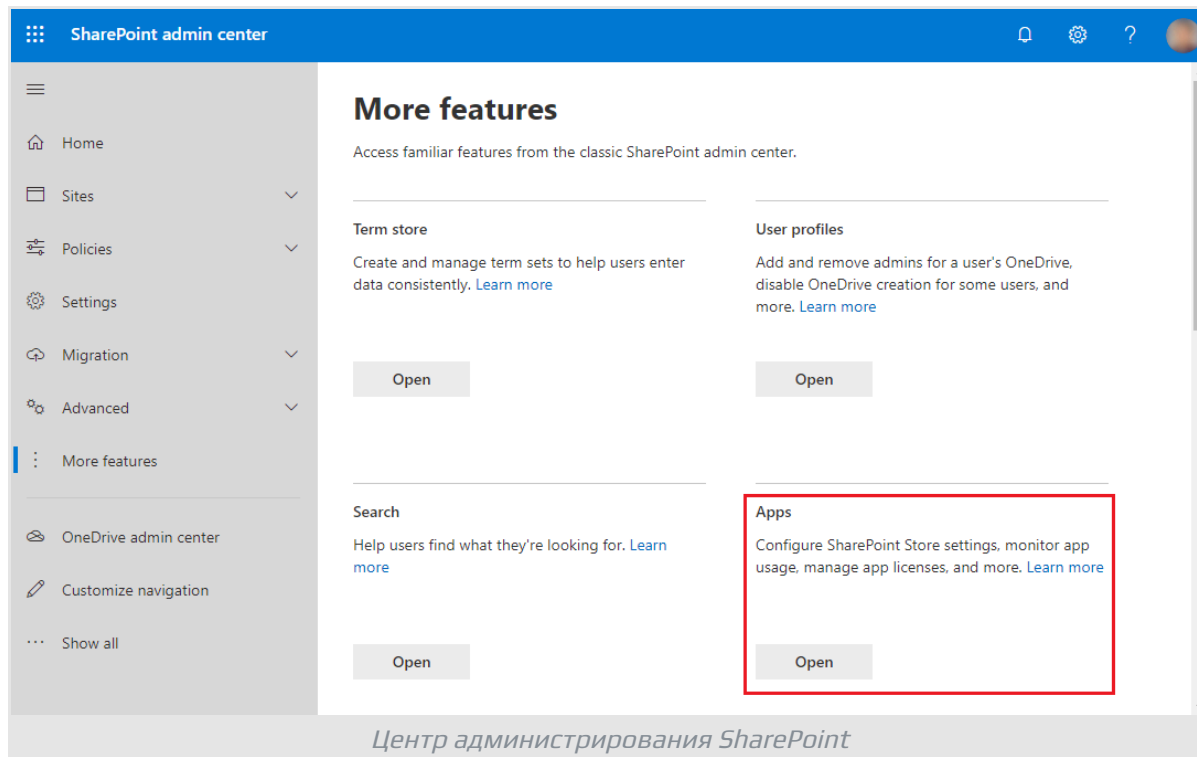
SharePoint admin center

Home
Sites
Policies
Settings
Migration
Advanced
More features
OneDrive admin center
Customize navigation
Show all

More features

Access familiar features from the classic SharePoint admin center.

Term store

Create and manage term sets to help users enter data consistently. Learn more

Open

User profiles

Add and remove admins for a user's OneDrive, disable OneDrive creation for some users, and more. Learn more

Open

Search

Help users find what they're looking for. Learn more

Open

Apps

Configure SharePoint Store settings, monitor app usage, manage app licenses, and more. Learn more

Open

Центр администрирования SharePoint